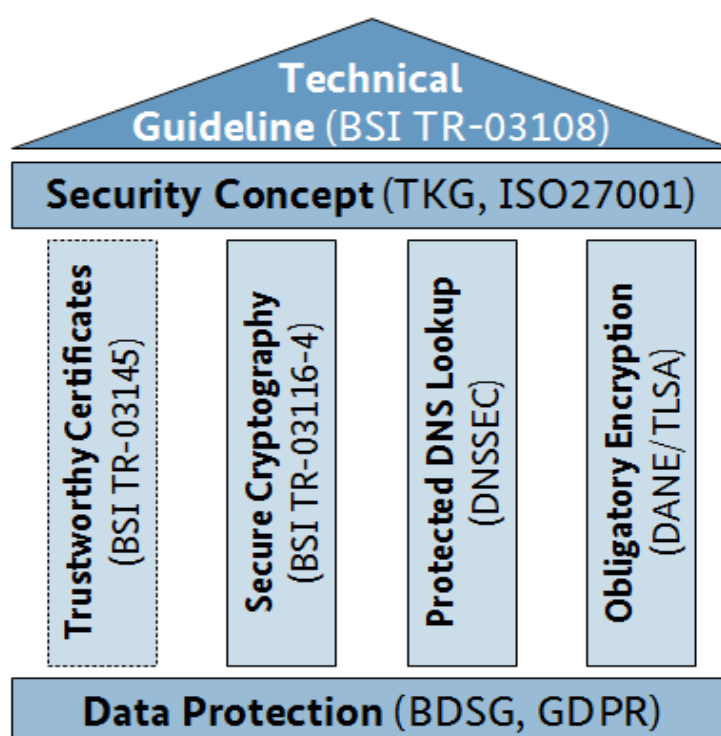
Technical Guideline (BSI TR-03108)

Security Concept (TKG, ISO27001)

Trustworthy Certificates (BSI TR-03145)

Secure Cryptography (BSI TR-03116-4)

Protected DNS Lookup (DNSSEC)

Obligatory Encryption (DANE/TLSA)

Data Protection (BDSG, GDPR)